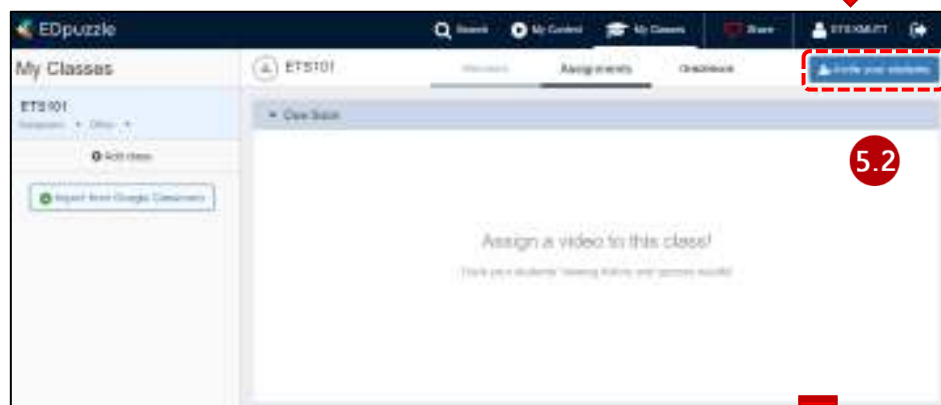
EDpuzzle

Search My Content My Classes Share ETSKMUTT

My Classes

ETS101

Add class

Import from Google Classroom

ETS101

Members Assignments Gradebook

Invite your students

Due Soon

5.2

Assign a video to this class!

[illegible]